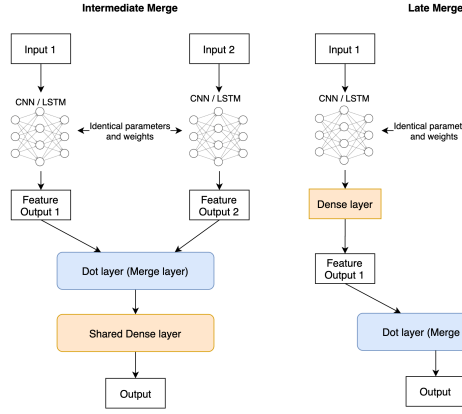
Intermediate Merge

Input 1

Input 2

CNN / LSTM

CNN / LSTM

Identical parameters and weights

Feature Output 1

Feature Output 2

Dot layer (Merge layer)

Shared Dense layer

Output

Late Merge

Input 1

CNN / LSTM

Identical paramet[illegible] and weights

Dense layer

Feature Output 1

Dot layer (Merge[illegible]

Output